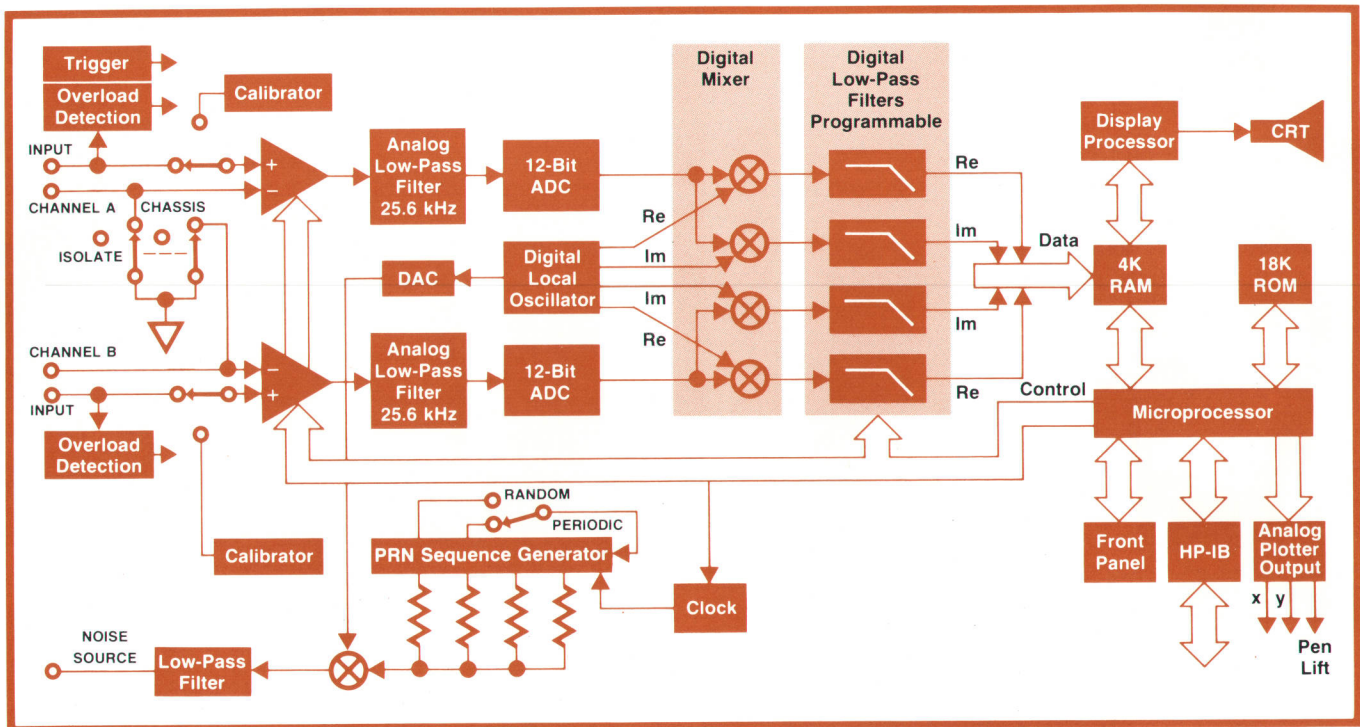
Trigger

Overload Detection

Calibrator

INPUT

CHANNEL A

CHASSIS

ISOLATE

Analog Low-Pass Filter 25.6 kHz

12-Bit ADC

Digital Mixer

Digital Low-Pass Filters Programmable

Display Processor

CRT

Re

Re

Im

Data

Digital Local Oscillator

Im

DAC

4K RAM

18K ROM

Im

Im

Re

CHANNEL B

Analog Low-Pass Filter 25.6 kHz

12-Bit ADC

Re

Control

INPUT

Microprocessor

Overload Detection

RANDOM

PERIODIC

Calibrator

PRN Sequence Generator

Front Panel

HP-IB

Analog Plotter Output

Clock

x

y

NOISE SOURCE

Low-Pass Filter

Pen Lift